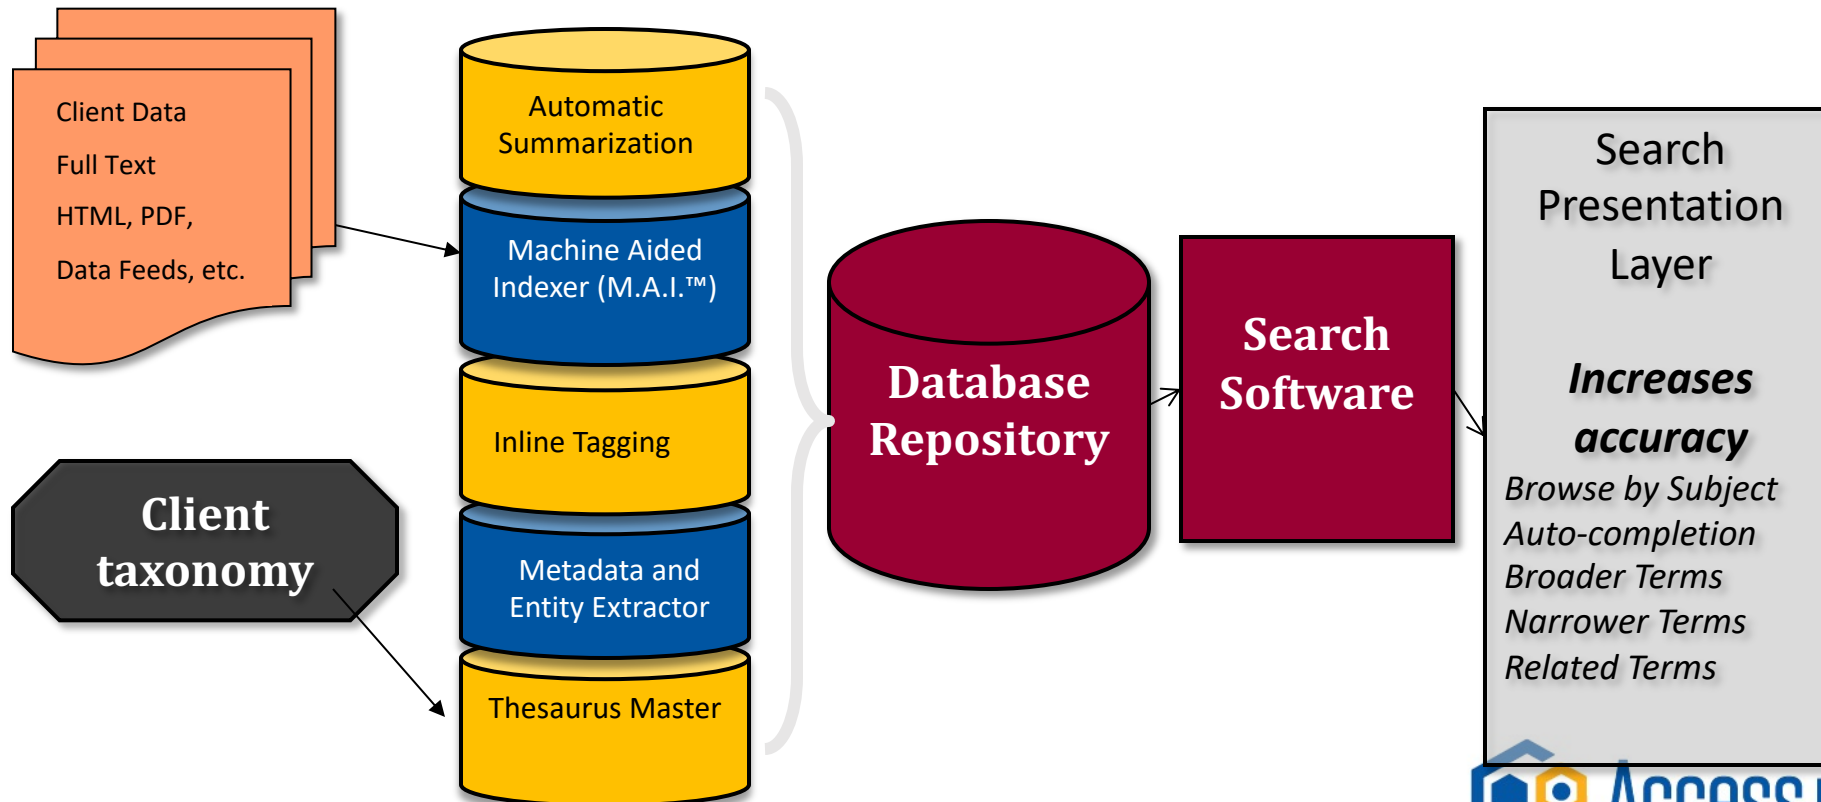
Client Data

Full Text

HTML, PDF,

Data Feeds, etc.

Client taxonomy

Automatic Summarization

Machine Aided Indexer (M.A.I.™)

Inline Tagging

Metadata and Entity Extractor

Thesaurus Master

Database Repository

Search Software

Search Presentation Layer

Increases accuracy

Browse by Subject

Auto-completion

Broader Terms

Narrower Terms

Related Terms

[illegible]